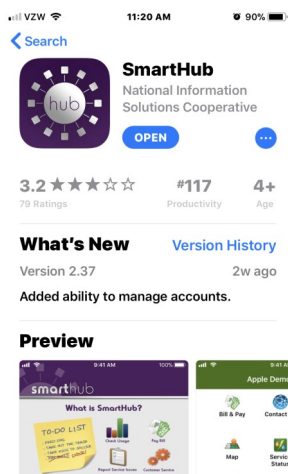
VZW 11:20 AM 90%

Search

hub

SmartHub

National Information Solutions Cooperative

OPEN

3.2 ★★★☆☆
79 Ratings

#117
Productivity

4+
Age

What's New

Version History

Version 2.37

2w ago

Added ability to manage accounts.

Preview

9:41 AM 100%

smarthub

What is SmartHub?

TO-DO LIST
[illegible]

Check Usage

Pay Bill

Report Service Issues

Customer Service

9:41 AM

Apple Demo

Bill & Pay

Contact

Map

Service Status